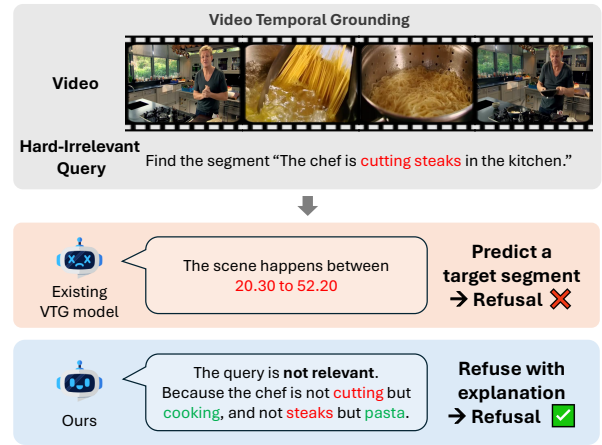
Video Temporal Grounding

Video

Hard-Irrelevant Query

Find the segment "The chef is cutting steaks in the kitchen."

Existing VTG model

The scene happens between 20.30 to 52.20

Predict a target segment

→ Refusal ❌

Ours

The query is **not relevant**. Because the chef is not cutting but cooking, and not steaks but pasta.

Refuse with explanation

→ Refusal ✅